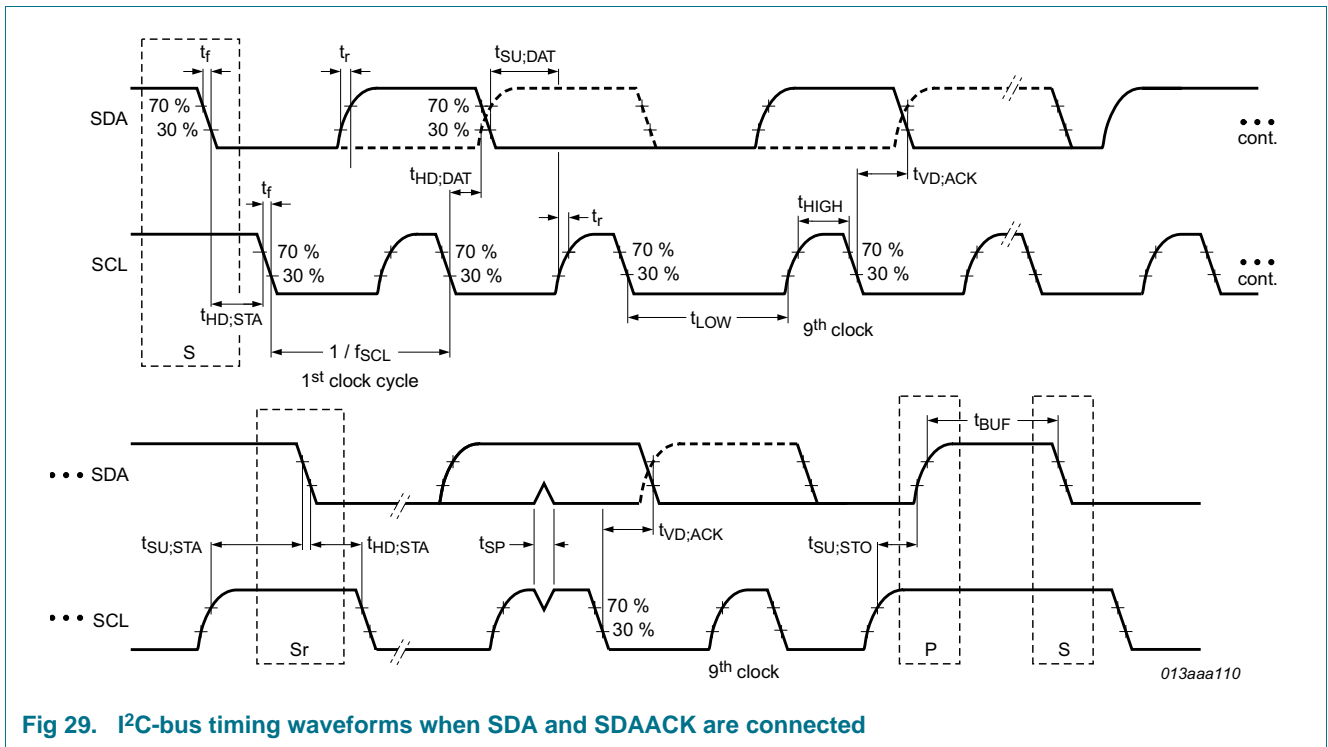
$t_f$

$t_r$

$t_{SU;DAT}$

SDA

70 %

30 %

70 %

30 %

cont.

$t_{HD;DAT}$

$t_{VD;ACK}$

$t_f$

$t_r$

$t_{HIGH}$

SCL

70 %

30 %

70 %

30 %

70 %

30 %

70 %

30 %

cont.

$t_{HD;STA}$

$t_{LOW}$

$9^{th}$ clock

S

1 / $f_{SCL}$

$1^{st}$ clock cycle

$t_{BUF}$

SDA

$t_{SU;STA}$

$t_{HD;STA}$

$t_{SP}$

$t_{VD;ACK}$

$t_{SU;STO}$

SCL

70 %

30 %

Sr

$9^{th}$ clock

P

S

013aaa110

Fig 29. I$^2$C-bus timing waveforms when SDA and SDAACK are connected